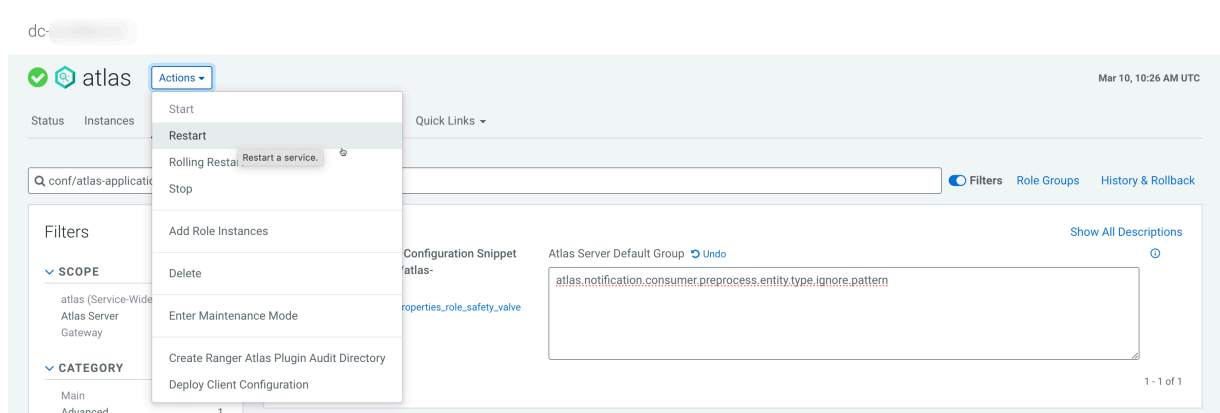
dc-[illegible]

atlas Actions

Mar 10, 10:26 AM UTC

Status Instances

Quick Links

Start
Restart
Rolling Restart
Restart a service.
Stop
Add Role Instances
Delete
Enter Maintenance Mode
Create Ranger Atlas Plugin Audit Directory
Deploy Client Configuration

conf/atlas-applicatio

Filters Role Groups History & Rollback

Filters

SCOPE
atlas (Service-Wide
Atlas Server
Gateway

CATEGORY
Main
Advanced 1

Configuration Snippet
/atlas-
roperties_role_safety_valve

Show All Descriptions

Atlas Server Default Group Undo

atlas.notification.consumer.preprocess.entity.type.ignore.pattern

1 - 1 of 1